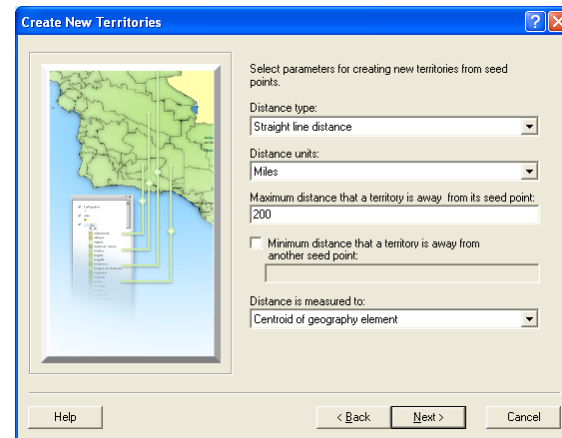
Create New Territories

Select parameters for creating new territories from seed points.

Distance type:

Straight line distance

Distance units:

Miles

Maximum distance that a territory is away from its seed point:

200

Minimum distance that a territory is away from another seed point:

Distance is measured to:

Centroid of geography element

Help

< Back

Next >

Cancel